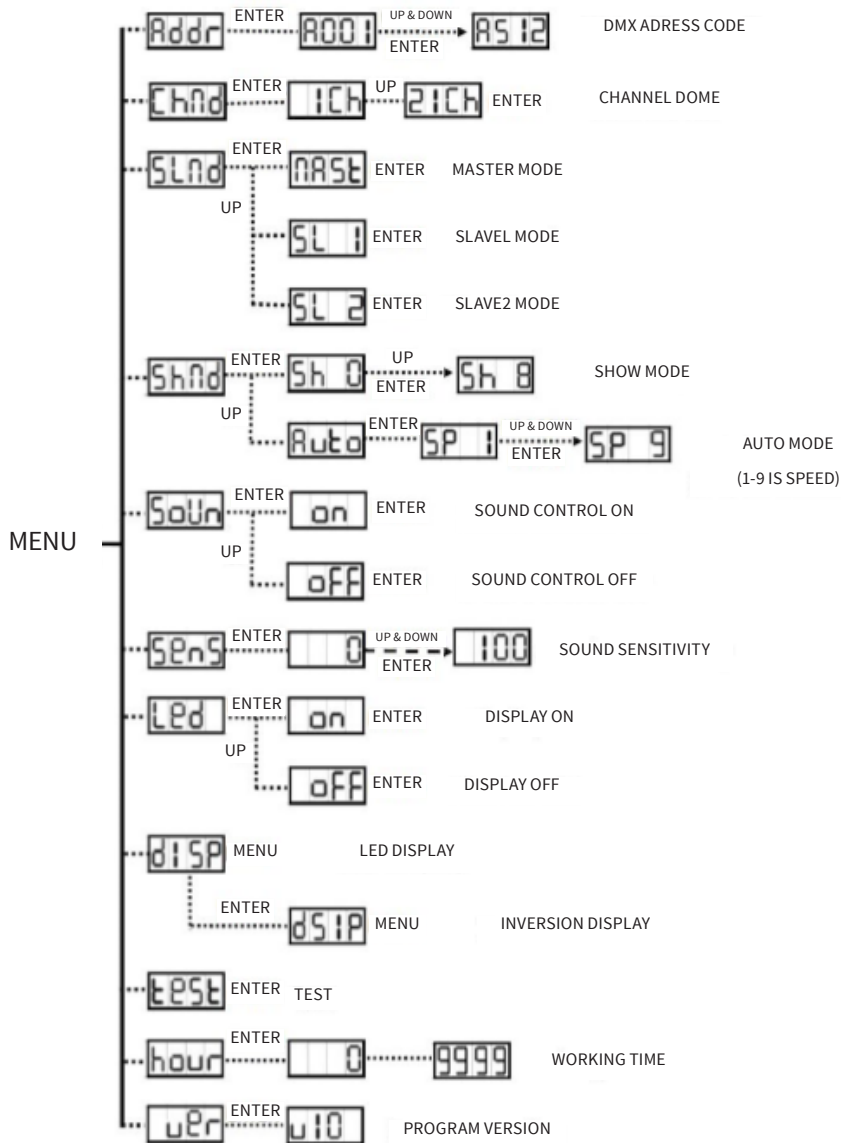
MENU

Addr ENTER A001 UP & DOWN ENTER A512 DMX ADRESS CODE

ChNd ENTER 1Ch UP 21Ch ENTER CHANNEL DOME

SLNd ENTER NASt ENTER MASTER MODE
UP
SL 1 ENTER SLAVEL MODE
SL 2 ENTER SLAVE2 MODE

ShNd ENTER Sh 0 UP ENTER Sh 8 SHOW MODE
UP
Auto ENTER SP 1 UP & DOWN ENTER SP 9 AUTO MODE (1-9 IS SPEED)

SoUn ENTER on ENTER SOUND CONTROL ON
UP
oFF ENTER SOUND CONTROL OFF

SenS ENTER 0 UP & DOWN ENTER 100 SOUND SENSITIVITY

LEd ENTER on ENTER DISPLAY ON
UP
oFF ENTER DISPLAY OFF

dISP MENU LED DISPLAY
ENTER
dSIP MENU INVERSION DISPLAY

tESt ENTER TEST

hour ENTER 0 9999 WORKING TIME

uEr ENTER u10 PROGRAM VERSION